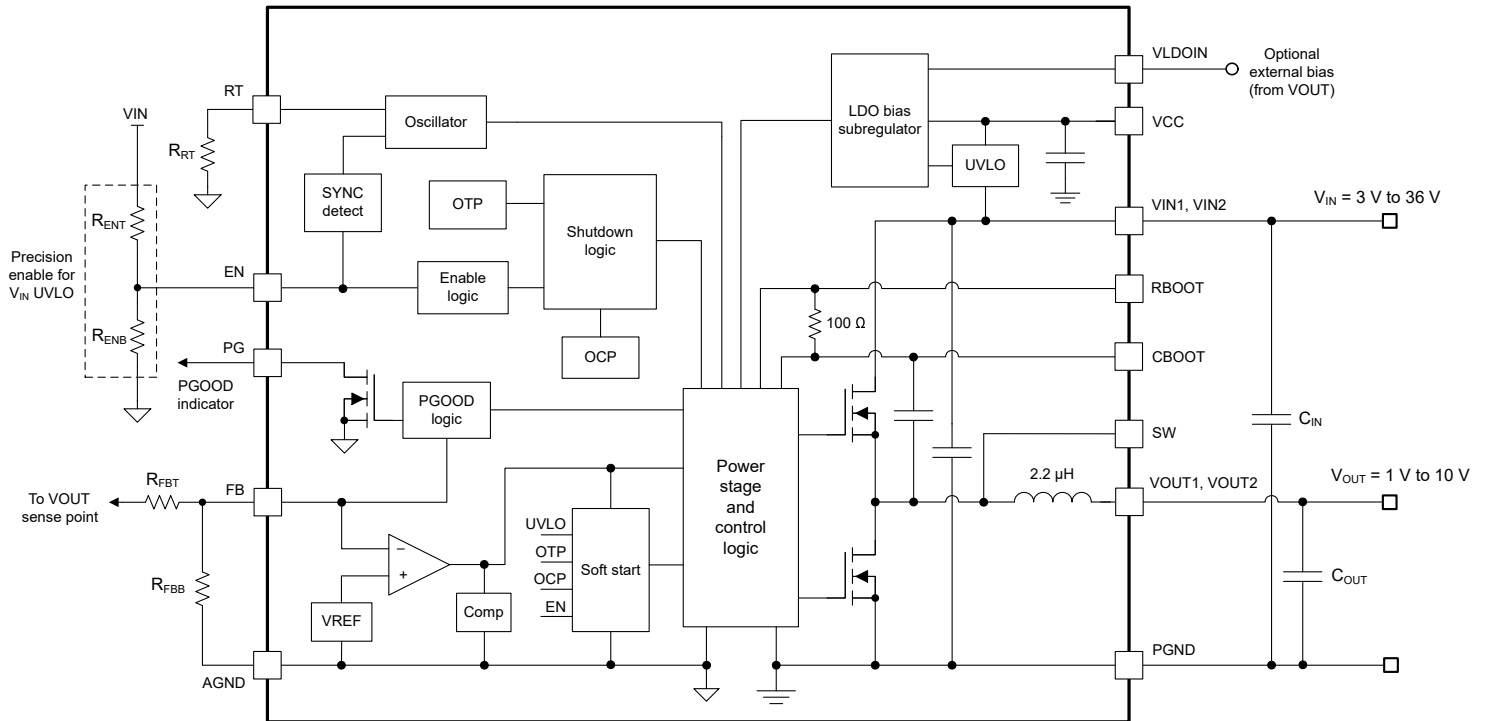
VIN

RT

$R_{RT}$

$R_{ENT}$

Precision enable for $V_{IN}$ UVLO

EN

$R_{ENB}$

PG

PGOOD indicator

To VOUT sense point

$R_{FBT}$

FB

$R_{FBB}$

AGND

Oscillator

SYNC detect

OTP

Shutdown logic

Enable logic

OCP

PGOOD logic

VREF

Comp

UVLO

OTP

OCP

EN

Soft start

Power stage and control logic

LDO bias subregulator

UVLO

100 Ω

2.2 µH

VLDOIN

Optional external bias (from VOUT)

VCC

VIN1, VIN2

$V_{IN}$ = 3 V to 36 V

RBOOT

CBOOT

SW

$C_{IN}$

VOUT1, VOUT2

$V_{OUT}$ = 1 V to 10 V

$C_{OUT}$

PGND